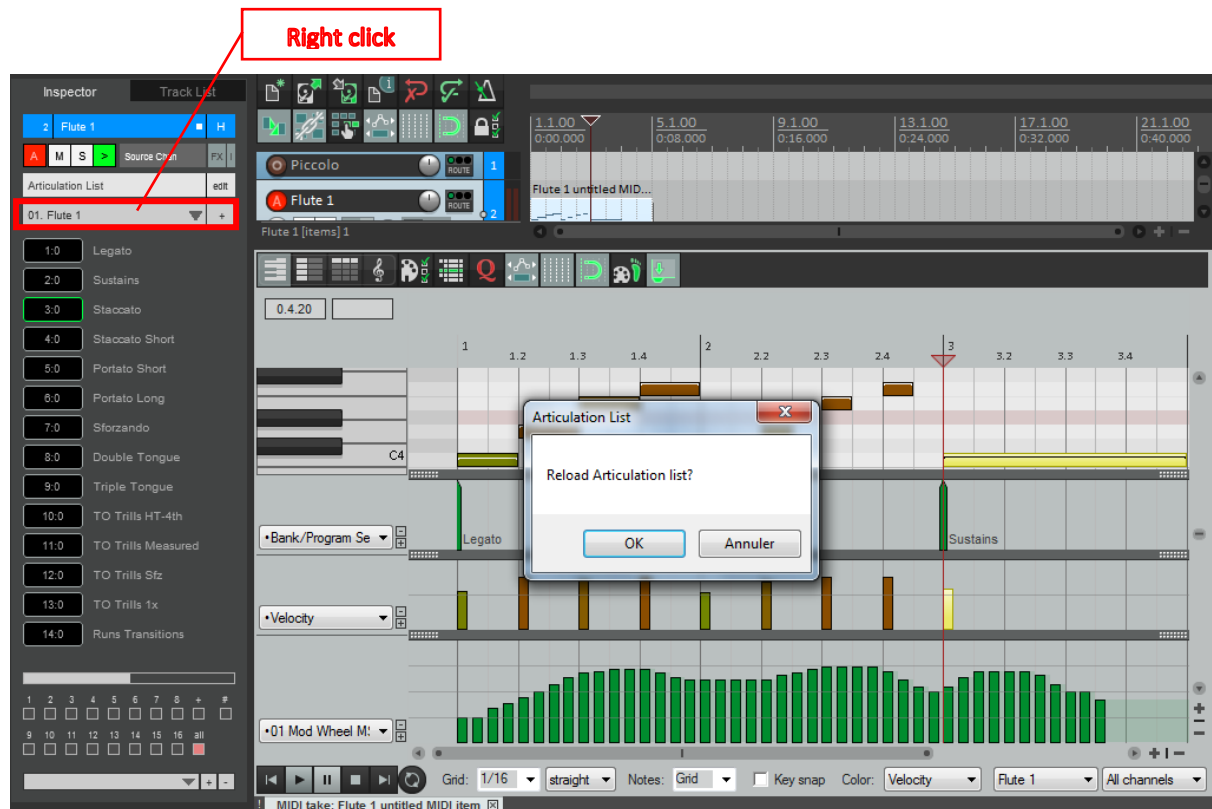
Right click

Inspector
Track List
2 Flute 1
H
A M S >
Source Chan
FX
Articulation List
edit
01. Flute 1
+

1:0 Legato
2:0 Sustains
3:0 Staccato
4:0 Staccato Short
5:0 Portato Short
6:0 Portato Long
7:0 Sforzando
8:0 Double Tongue
9:0 Triple Tongue
10:0 TO Trills HT-4th
11:0 TO Trills Measured
12:0 TO Trills Sfz
13:0 TO Trills 1x
14:0 Runs Transitions

1 2 3 4 5 6 7 8 + #
9 10 11 12 13 14 15 16 all

Piccolo
ROUTE
1
Flute 1
ROUTE
2
Flute 1 [items] 1

1.1.00 0:00.000
5.1.00 0:08.000
9.1.00 0:16.000
13.1.00 0:24.000
17.1.00 0:32.000
21.1.00 0:40.000
Flute 1 untitled MID...

0.4.20

1 1.2 1.3 1.4 2 2.2 2.3 2.4 3 3.2 3.3 3.4
C4

Articulation List
Reload Articulation list?
OK
Annuler

•Bank/Program Se
Legato
Sustains
•Velocity
•01 Mod Wheel M:

Grid: 1/16 straight Notes: Grid Key snap Color: Velocity Flute 1 All channels

MIDI take: Flute 1 untitled MIDI item